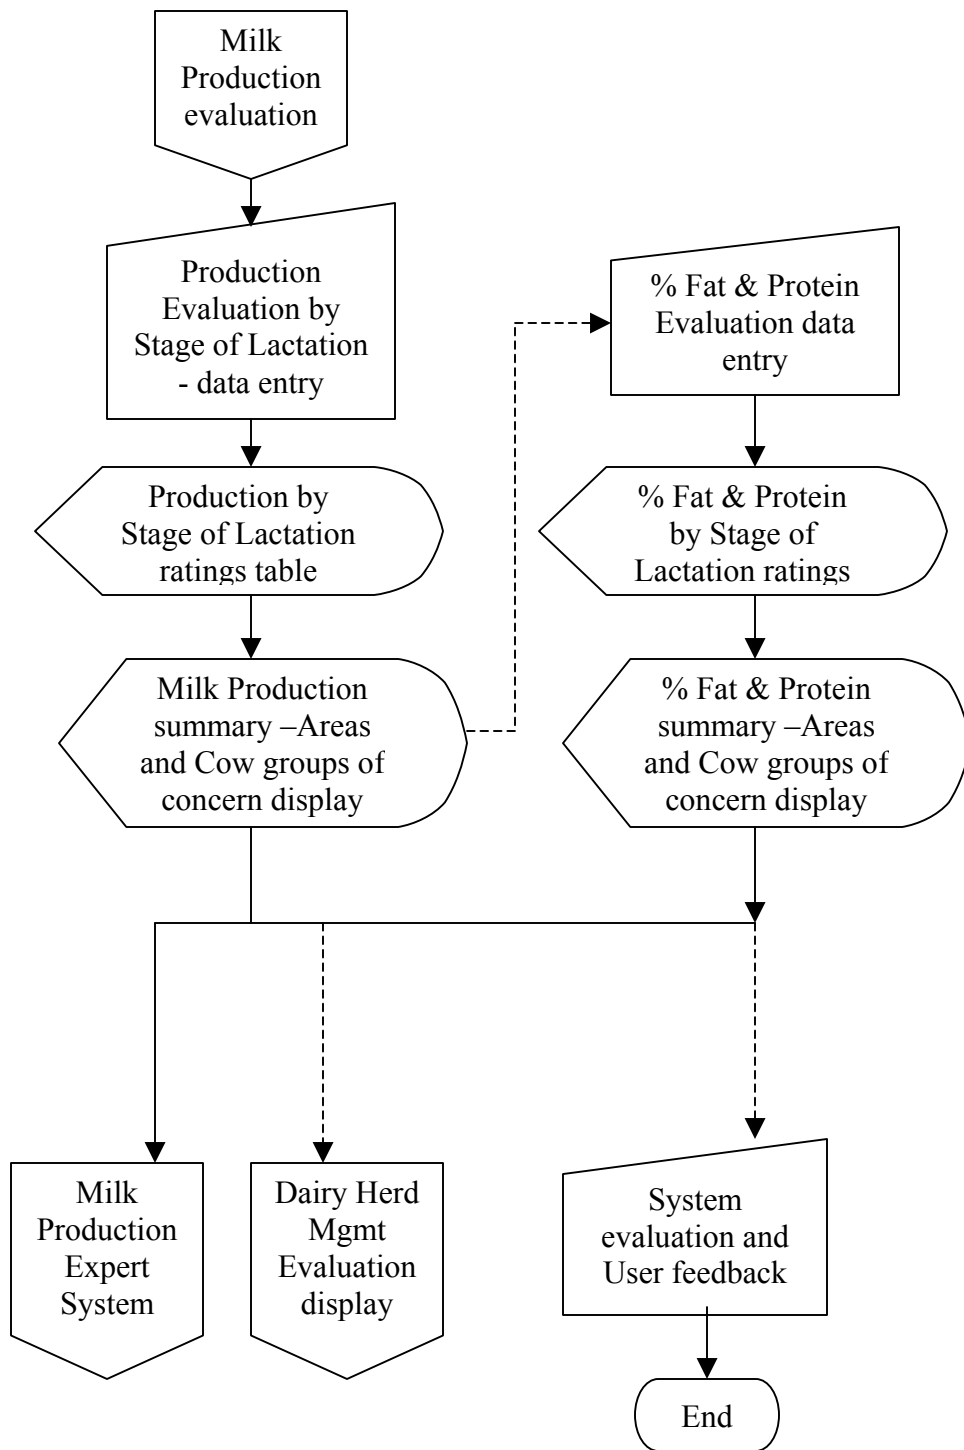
Milk Production evaluation

Production Evaluation by Stage of Lactation - data entry

Production by Stage of Lactation ratings table

Milk Production summary –Areas and Cow groups of concern display

% Fat & Protein Evaluation data entry

% Fat & Protein by Stage of Lactation ratings

% Fat & Protein summary –Areas and Cow groups of concern display

Milk Production Expert System

Dairy Herd Mgmt Evaluation display

System evaluation and User feedback

End